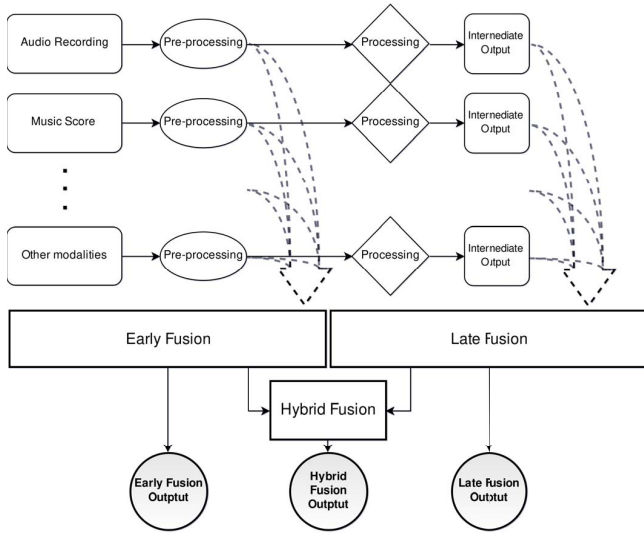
Audio Recording
Pre-processing
Processing
Internediate Output

Music Score
Pre-processing
Processing
Internediate Output

Other modalities
Pre-processing
Processing
Internediate Output

Early Fusion
Late Fusion
Hybrid Fusion

Early Fusion Outptut
Hybrid Fusion Outptut
Late Fusion Outtut